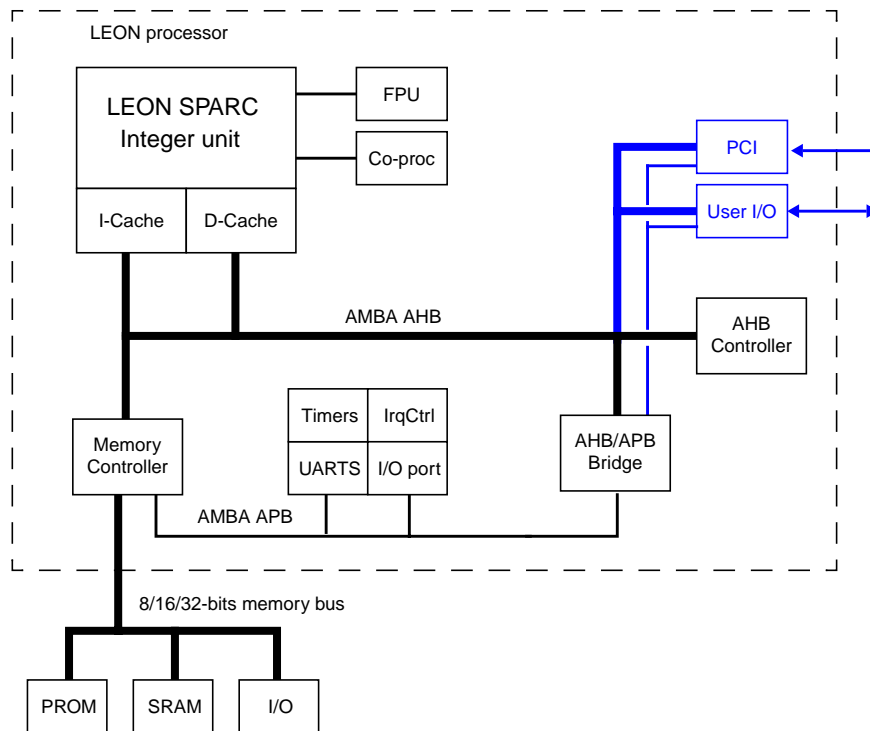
LEON processor

LEON SPARC Integer unit

FPU

Co-proc

I-Cache

D-Cache

PCI

User I/O

AMBA AHB

AHB Controller

Timers

IrqCtrl

UARTS

I/O port

Memory Controller

AHB/APB Bridge

AMBA APB

8/16/32-bits memory bus

PROM

SRAM

I/O